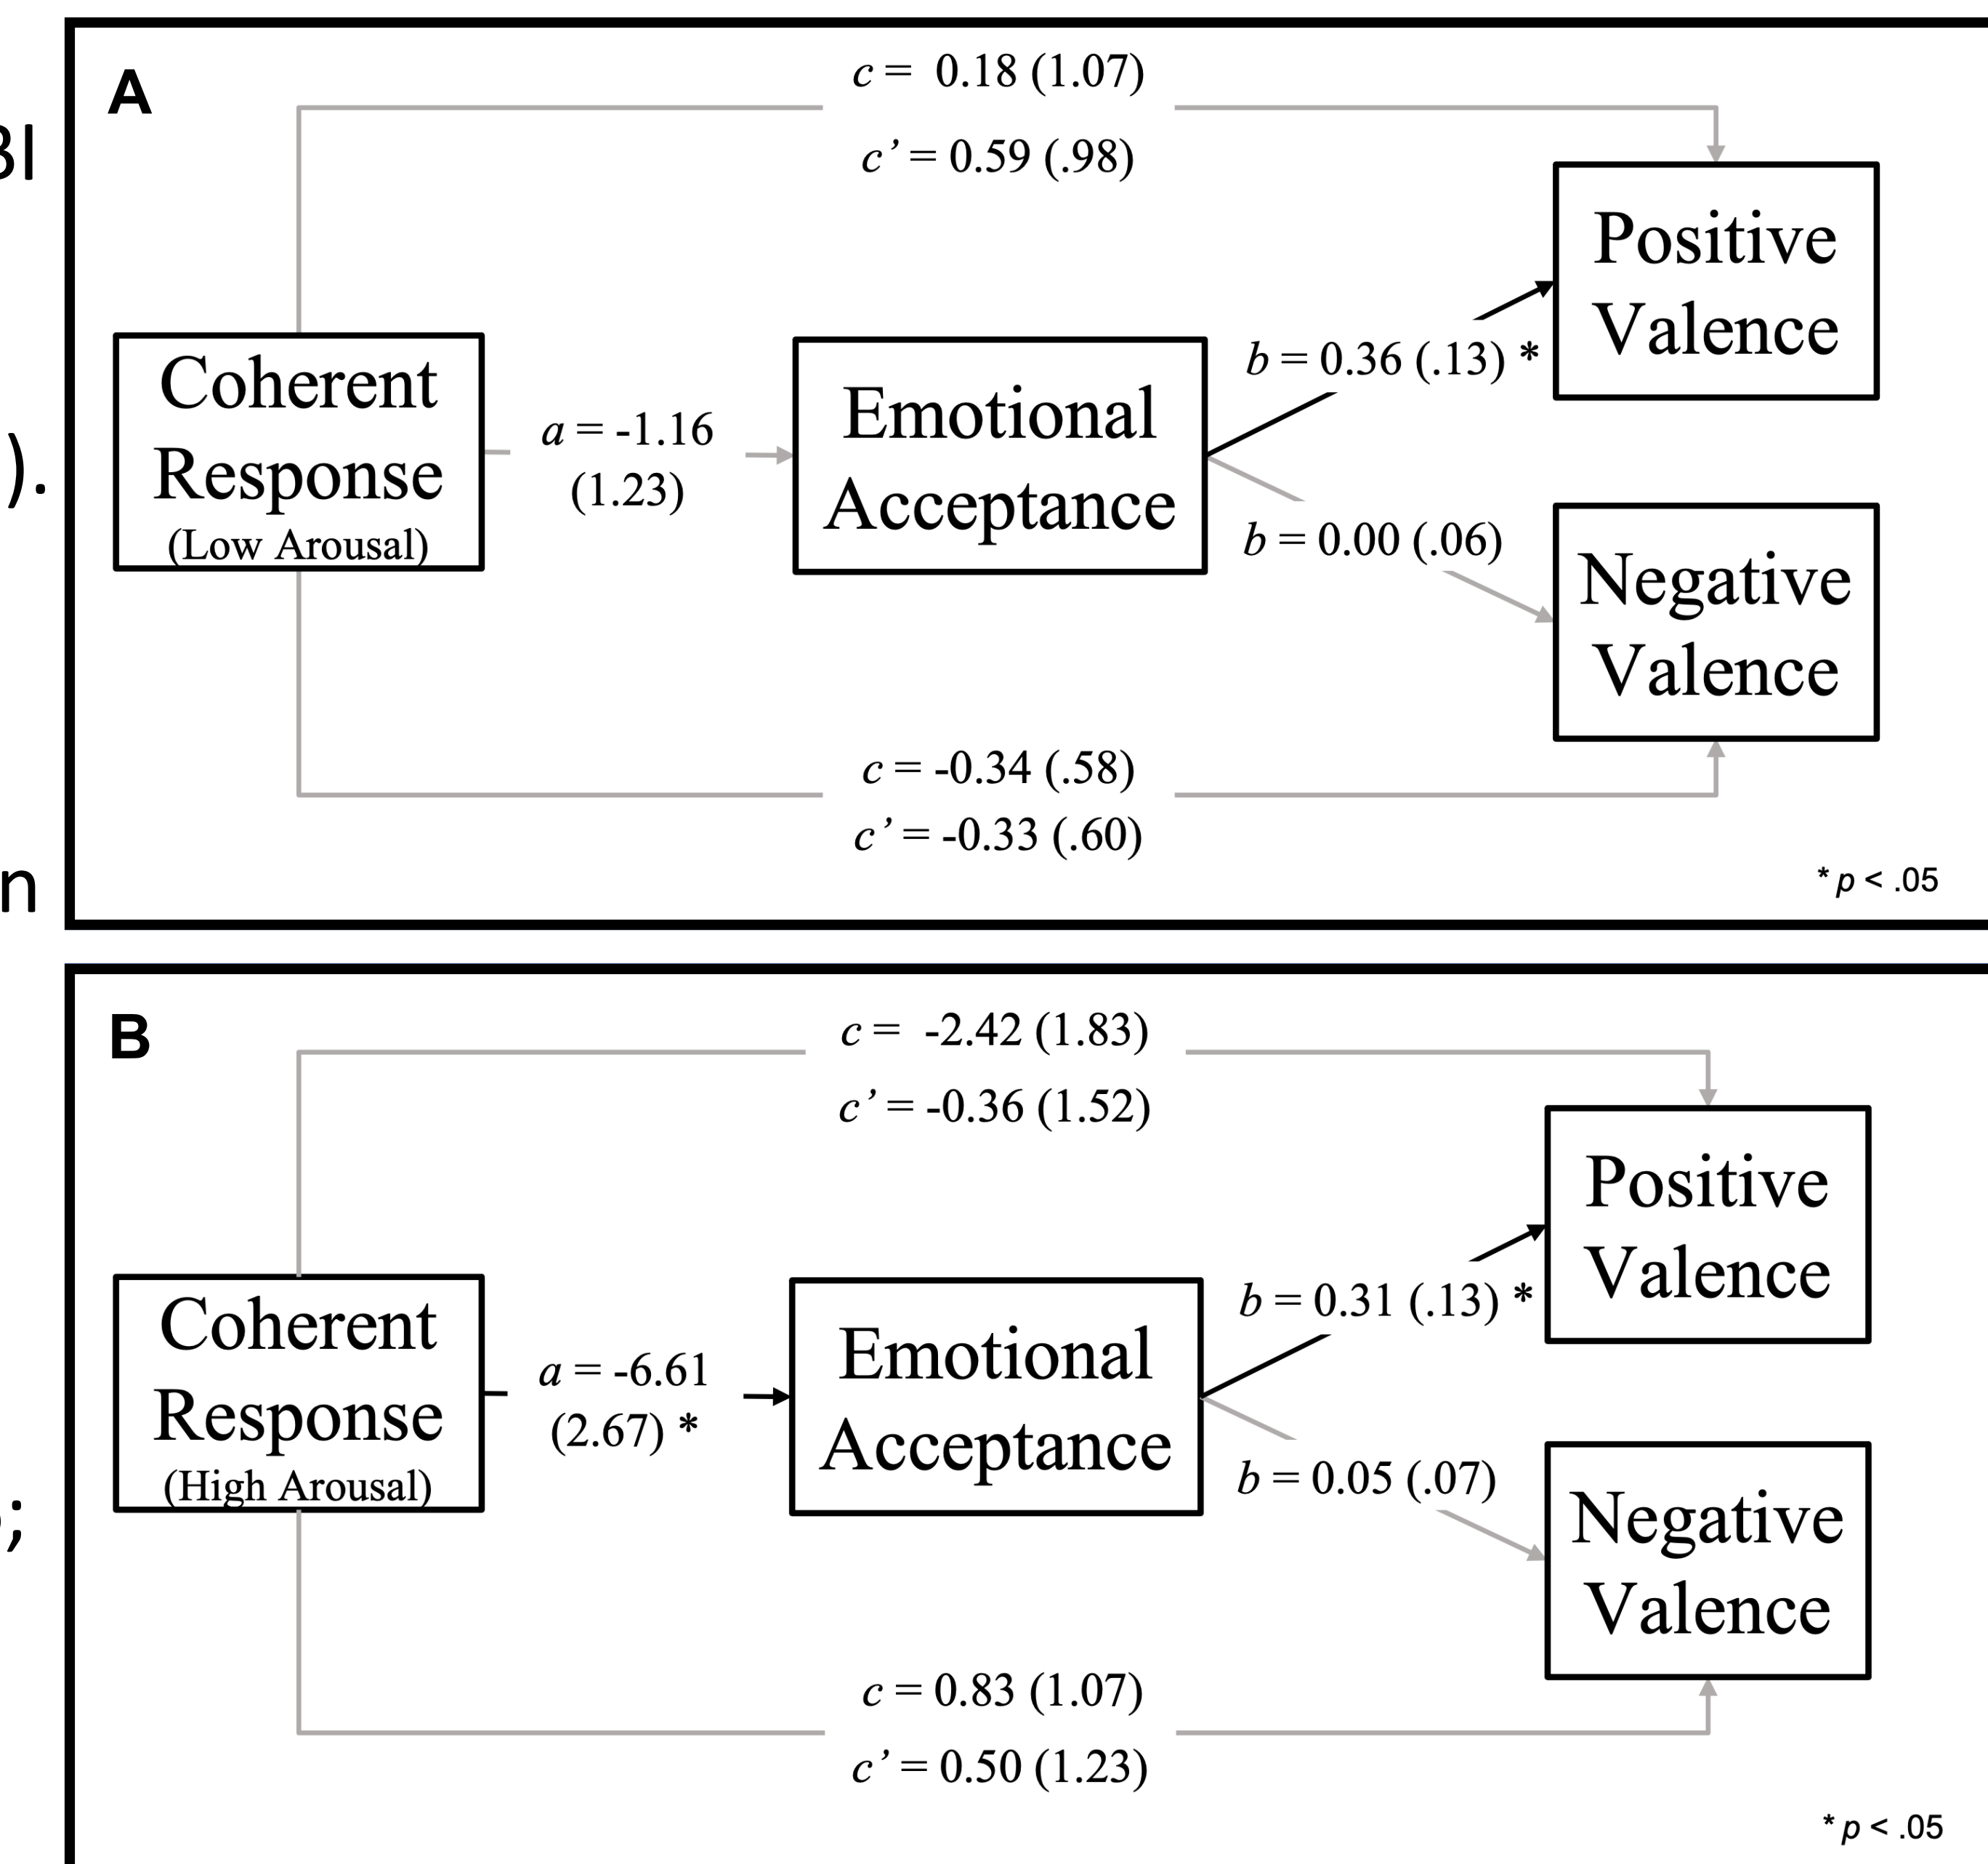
3l

).

n

;

A

$c$ = 0.18 (1.07)

$c'$ = 0.59 (.98)

Positive Valence

Coherent Response (Low Arousal)

$a$ = -1.16 (1.23)

Emotional Acceptance

$b$ = 0.36 (.13) *

$b$ = 0.00 (.06)

Negative Valence

$c$ = -0.34 (.58)

$c'$ = -0.33 (.60)

* $p$ < .05

B

$c$ = -2.42 (1.83)

$c'$ = -0.36 (1.52)

Positive Valence

Coherent Response (High Arousal)

$a$ = -6.61 (2.67) *

Emotional Acceptance

$b$ = 0.31 (.13) *

$b$ = 0.05 (.07)

Negative Valence

$c$ = 0.83 (1.07)

$c'$ = 0.50 (1.23)

* $p$ < .05